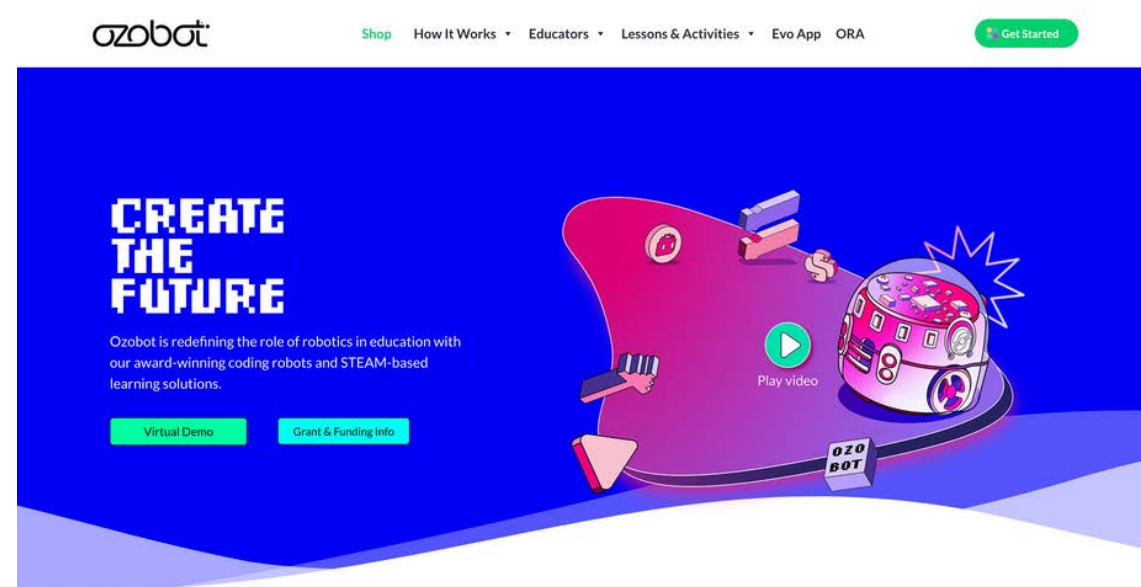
ozobot

Shop How It Works ▾ Educators ▾ Lessons & Activities ▾ Evo App ORA

Get Started

CREATE THE FUTURE

Ozobot is redefining the role of robotics in education with our award-winning coding robots and STEAM-based learning solutions.

Virtual Demo

Grant & Funding Info

Play video

OZO BOT